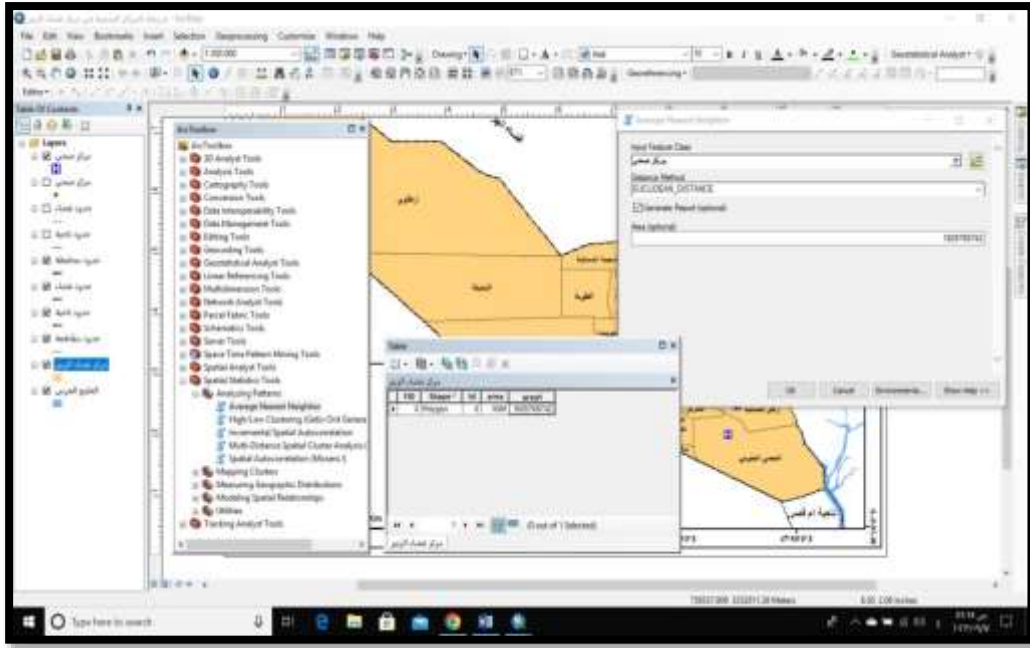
File Edit View Bookmarks Insert Selection Geoprocessing Customize Windows Help

1:100,000

Drawing

Geostatistical Analyst

Georeferencing

Editor

Table Of Contents

Layers

ArcToolbox

ArcToolbox
3D Analyst Tools
Analysis Tools
Cartography Tools
Conversion Tools
Data Interoperability Tools
Data Management Tools
Editing Tools
Geocoding Tools
Geostatistical Analyst Tools
Linear Referencing Tools
Multidimension Tools
Network Analyst Tools
Parcel Fabric Tools
Schematics Tools
Server Tools
Space Time Pattern Mining Tools
Spatial Analyst Tools
Spatial Statistics Tools
Analyzing Patterns
Average Nearest Neighbor
High/Low Clustering (Getis-Ord General G)
Incremental Spatial Autocorrelation
Multi-Distance Spatial Cluster Analysis
Spatial Autocorrelation (Morans I)
Mapping Clusters
Measuring Geographic Distributions
Modeling Spatial Relationships
Utilities
Tracking Analyst Tools

Average Nearest Neighbor

Input Feature Class

Distance Method
EUCLIDEAN_DISTANCE

Generate Report (optional)

Area (optional)
1605789742

OK Cancel Environments... Show Help >>

Table

| FID | Shape * | Id | area | areat |
|---|---|---|---|---|
| 0 | Polygon | 0 | 1604 | 1605789742 |

(0 out of 1 Selected)

Type here to search